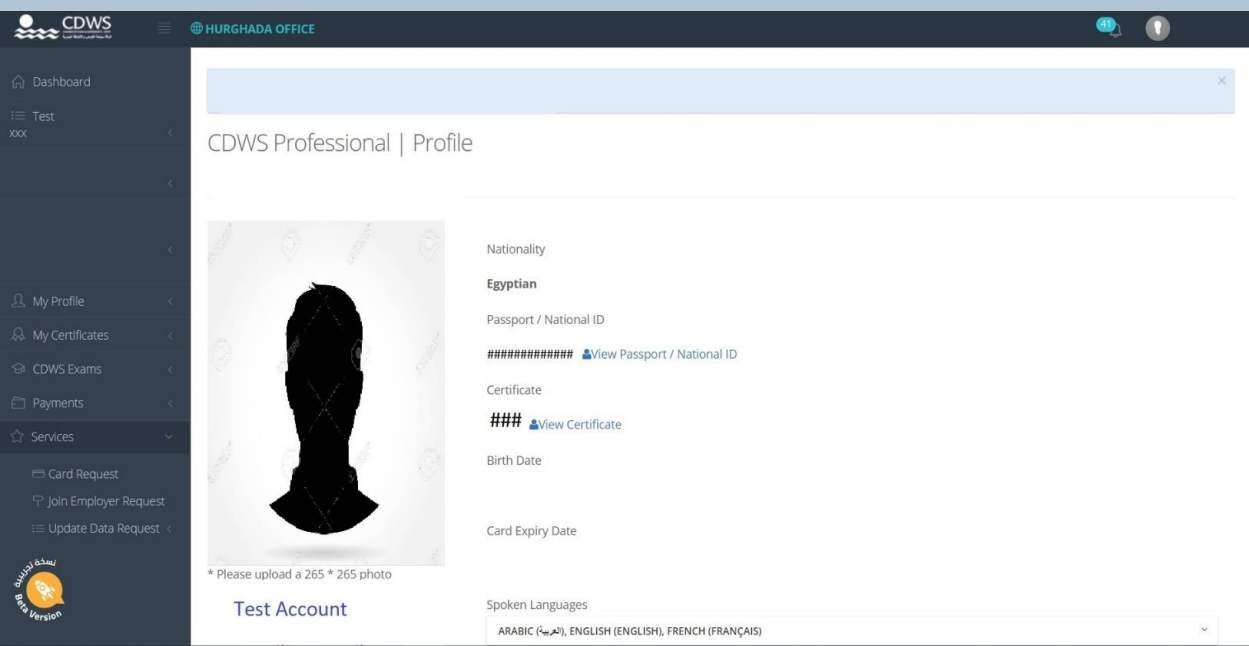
CDWS

HURGHADA OFFICE

41

Dashboard

Test
XXX

My Profile

My Certificates

CDWS Exams

Payments

Services

Card Request

Join Employer Request

Update Data Request

نسخة تجريبية
Beta Version

×

CDWS Professional | Profile

* Please upload a 265 * 265 photo

Test Account

Nationality

Egyptian

Passport / National ID

############# View Passport / National ID

Certificate

### View Certificate

Birth Date

Card Expiry Date

Spoken Languages

ARABIC (العربية), ENGLISH (ENGLISH), FRENCH (FRANÇAIS)